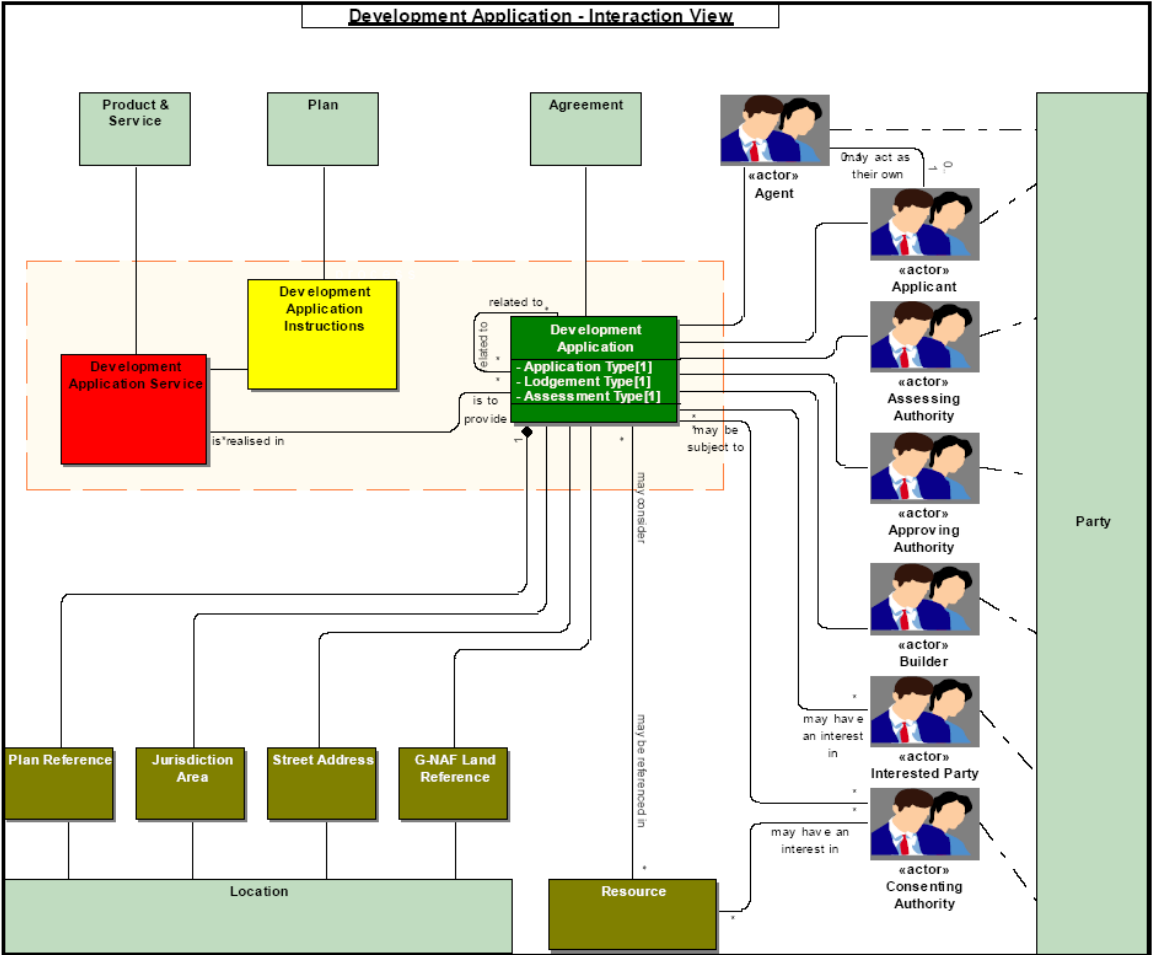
Development Application - Interaction View

Product & Service

Plan

Agreement

«actor»
Agent

0..1
may act as their own

«actor»
Applicant

«actor»
Assessing Authority

«actor»
Approving Authority

«actor»
Builder

«actor»
Interested Party

«actor»
Consenting Authority

Party

Development Application Instructions

Development Application Service

related to
*
related to
*

Development Application
- Application Type[1]
- Lodgement Type[1]
- Assessment Type[1]

is to provide
*
is realised in
1
*
may consider
*
may be subject to

*
may have an interest in

*
*
may have an interest in

may be referenced in
*

Plan Reference

Jurisdiction Area

Street Address

G-NAF Land Reference

Location

Resource
*